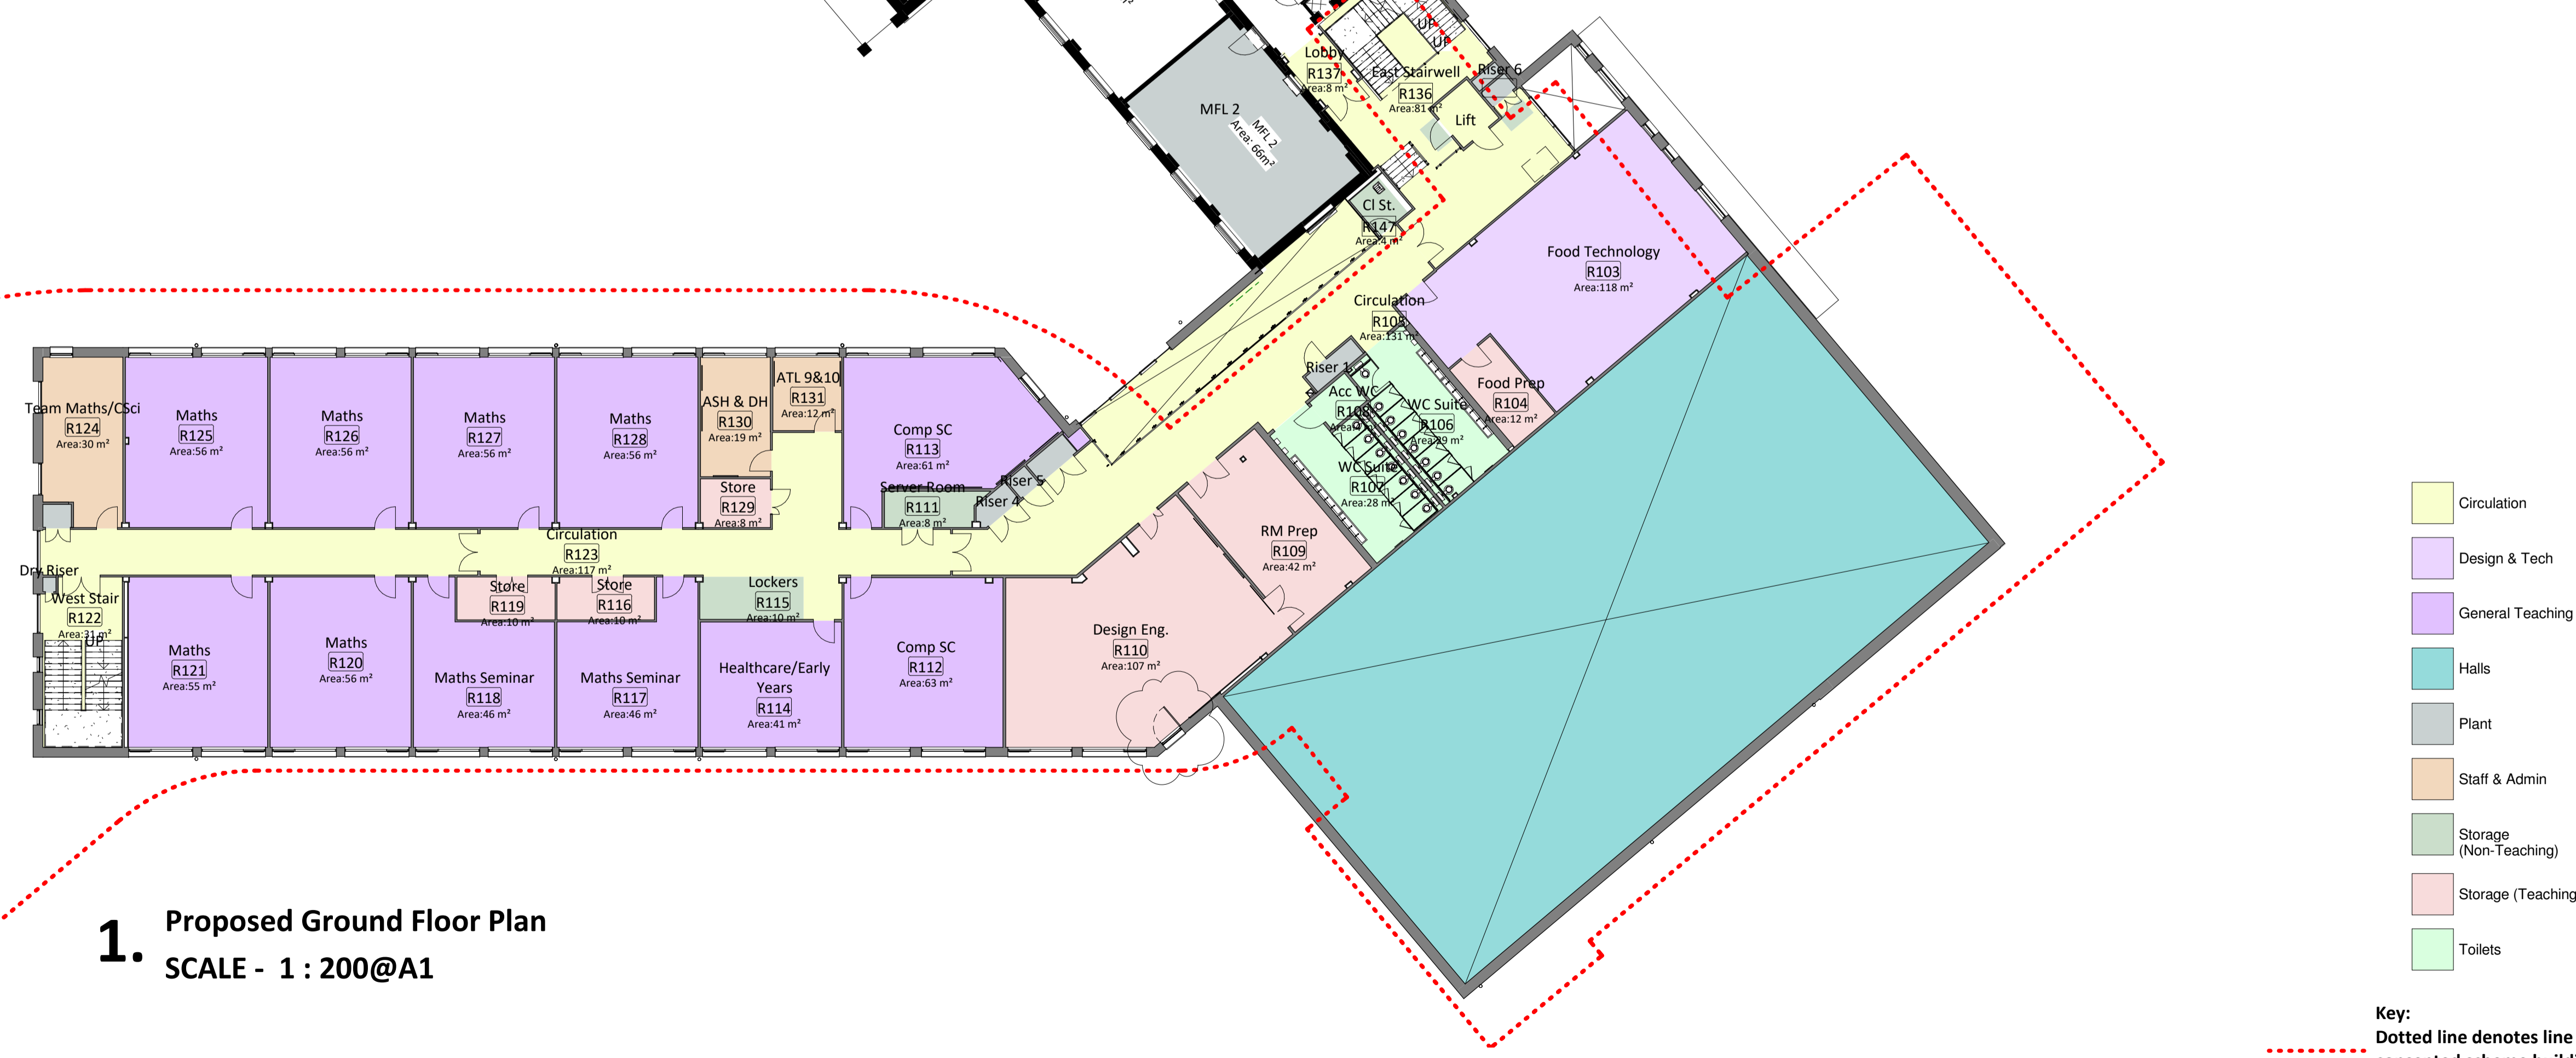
UP
UP
Lobby
R137
Area:8 m²
East Stairwell
R136
Area:81 m²
Riser 6
Lift
MFL 2
MFL 2
Area: 66m²
Cl St.
R147
Area:4 m²
Food Technology
R103
Area:118 m²
Circulation
R108
Area:131 m²
Riser 1
Acc WC
R105
Area:4 m²
WC Suite
R106
Area:29 m²
WC Suite
R107
Area:28 m²
Food Prep
R104
Area:12 m²
Team Maths/CSci
R124
Area:30 m²
Maths
R125
Area:56 m²
Maths
R126
Area:56 m²
Maths
R127
Area:56 m²
Maths
R128
Area:56 m²
ASH & DH
R130
Area:19 m²
ATL 9&10
R131
Area:12 m²
Comp SC
R113
Area:61 m²
Store
R129
Area:8 m²
Server Room
R111
Area:8 m²
Riser 5
Riser 4
Circulation
R123
Area:117 m²
Dry Riser
West Stair
R122
Area:31 m²
UP
Store
R119
Area:10 m²
Store
R116
Area:10 m²
Lockers
R115
Area:10 m²
RM Prep
R109
Area:42 m²
Design Eng.
R110
Area:107 m²
Maths
R121
Area:55 m²
Maths
R120
Area:56 m²
Maths Seminar
R118
Area:46 m²
Maths Seminar
R117
Area:46 m²
Healthcare/Early Years
R114
Area:41 m²
Comp SC
R112
Area:63 m²
Circulation
Design & Tech
General Teaching
Halls
Plant
Staff & Admin
Storage (Non-Teaching)
Storage (Teaching
Toilets
1. Proposed Ground Floor Plan
SCALE - 1 : 200@A1
Key:
Dotted line denotes line
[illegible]